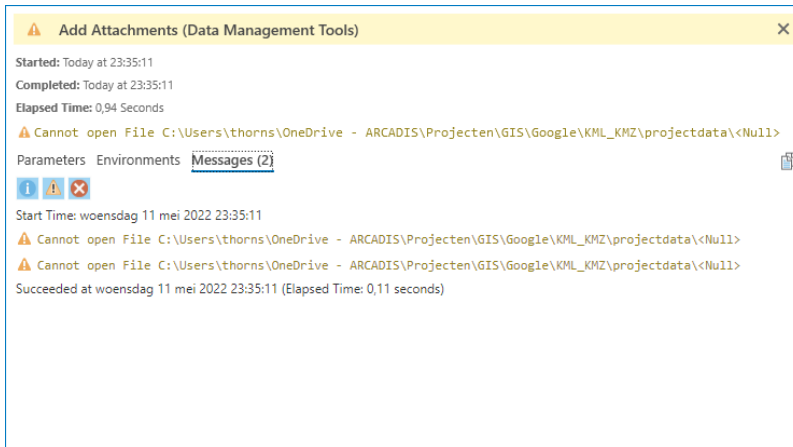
Add Attachments (Data Management Tools)

Started: Today at 23:35:11

Completed: Today at 23:35:11

Elapsed Time: 0,94 Seconds

Cannot open File C:\Users\thorns\OneDrive - ARCADIS\Projecten\GIS\Google\KML_KMZ\projectdata\<Null>

Parameters Environments Messages (2)

Start Time: woensdag 11 mei 2022 23:35:11

Cannot open File C:\Users\thorns\OneDrive - ARCADIS\Projecten\GIS\Google\KML_KMZ\projectdata\<Null>

Cannot open File C:\Users\thorns\OneDrive - ARCADIS\Projecten\GIS\Google\KML_KMZ\projectdata\<Null>

Succeeded at woensdag 11 mei 2022 23:35:11 (Elapsed Time: 0,11 seconds)